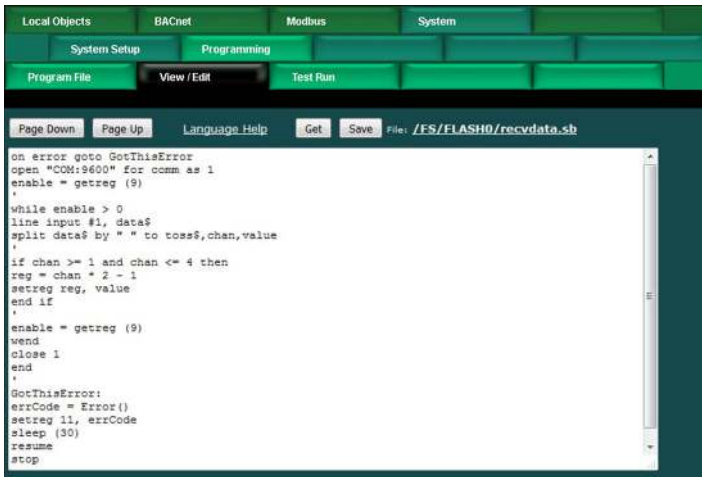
Local Objects BACnet Modbus System

System Setup Programming

Program File View / Edit Test Run

Page Down Page Up Language Help Get Save File: /FS/FLASH0/recvdata.sb

on error goto GotThisError
open "COM:9600" for comm as 1
enable = getreg (9)
'
while enable > 0
line input #1, data$
split data$ by " " to toss$,chan,value
'
if chan >= 1 and chan <= 4 then
reg = chan * 2 - 1
setreg reg, value
end if
'
enable = getreg (9)
wend
close 1
end
'
GotThisError:
errCode = Error()
setreg 11, errCode
sleep (30)
resume
stop